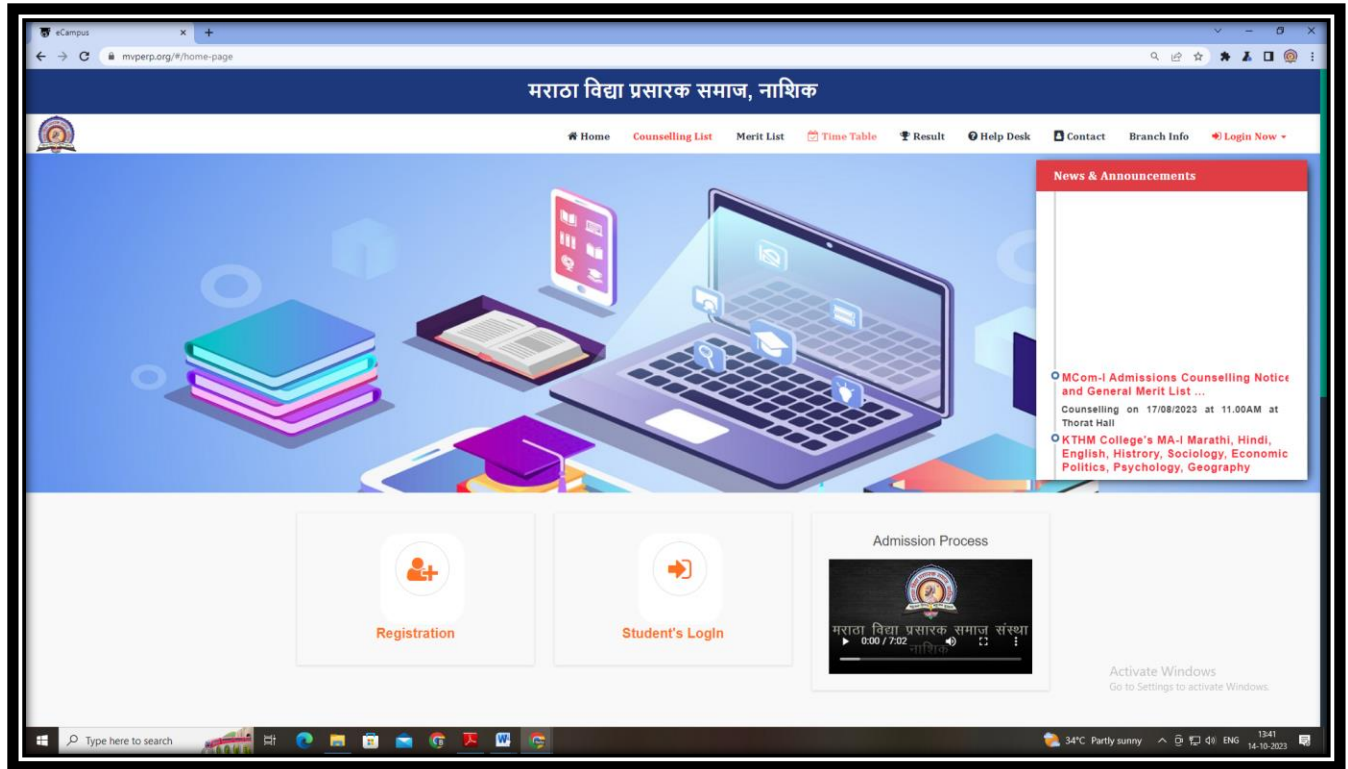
eCampus
mvperp.org/#/home-page

मराठा विद्या प्रसारक समाज, नाशिक

Home Counselling List Merit List Time Table Result Help Desk Contact Branch Info Login Now

News & Announcements

MCom-I Admissions Counselling Notice and General Merit List ...
Counselling on 17/08/2023 at 11.00AM at Thorat Hall

KTHM College's MA-I Marathi, Hindi, English, Histrory, Sociology, Economic Politics, Psychology, Geography

Registration

Student's LogIn

Admission Process

मराठा विद्या प्रसारक समाज संस्था नाशिक
0:00 / 7:02

Activate Windows
Go to Settings to activate Windows.

Type here to search
34°C Partly sunny ENG 13:41 14-10-2023